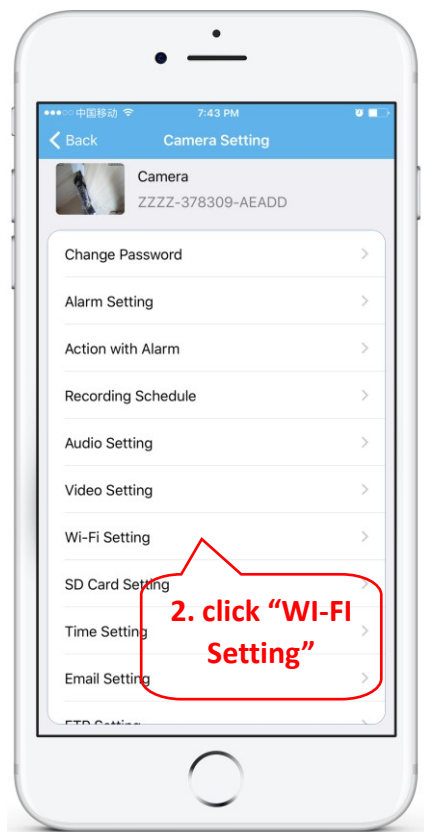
●●●○○ 中国移动 7:43 PM

Back Camera Setting

Camera
ZZZZ-378309-AEADD

Change Password

Alarm Setting

Action with Alarm

Recording Schedule

Audio Setting

Video Setting

Wi-Fi Setting

SD Card Setting

Time Setting

Email Setting

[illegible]

2. click “WI-FI Setting”